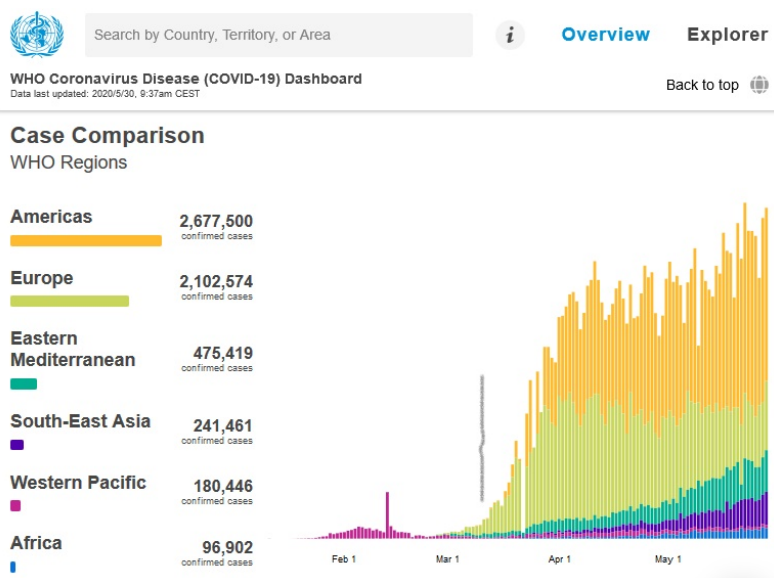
Search by Country, Territory, or Area

i

Overview

Explorer

WHO Coronavirus Disease (COVID-19) Dashboard
Data last updated: 2020/5/30, 9:37am CEST

Back to top

Case Comparison
WHO Regions

Americas
2,677,500
confirmed cases

Europe
2,102,574
confirmed cases

Eastern Mediterranean
475,419
confirmed cases

South-East Asia
241,461
confirmed cases

Western Pacific
180,446
confirmed cases

Africa
96,902
confirmed cases

Feb 1
Mar 1
Apr 1
May 1